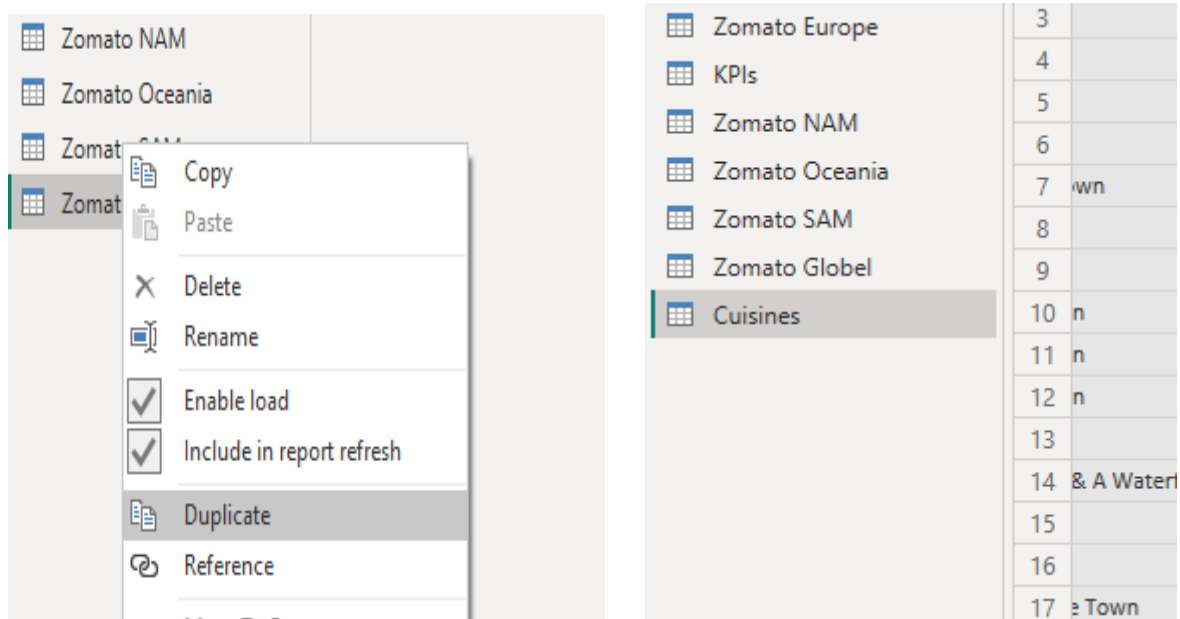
Zomato NAM
Zomato Oceania
Zomat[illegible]
Zomat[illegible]

Copy
Paste
Delete
Rename
Enable load
Include in report refresh
Duplicate
Reference
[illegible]

Zomato Europe
KPIs
Zomato NAM
Zomato Oceania
Zomato SAM
Zomato Globel
Cuisines

| | |
|---|---|
| 3 | |
| 4 | |
| 5 | |
| 6 | |
| 7 | wn |
| 8 | |
| 9 | |
| 10 | n |
| 11 | n |
| 12 | n |
| 13 | |
| 14 | & A Waterf |
| 15 | |
| 16 | |
| 17 | e Town |